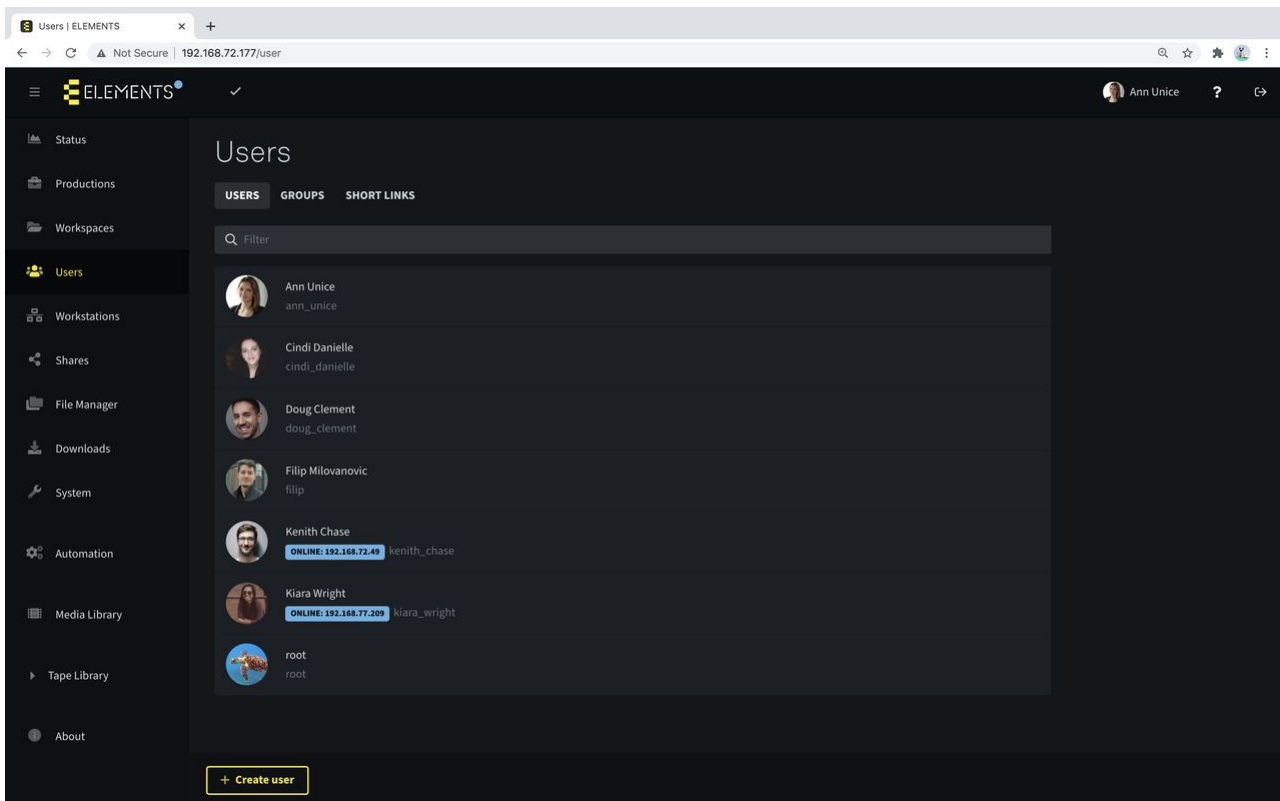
Users | ELEMENTS
Not Secure | 192.168.72.177/user

ELEMENTS

Ann Unice

Status
Productions
Workspaces
Users
Workstations
Shares
File Manager
Downloads
System
Automation
Media Library
Tape Library
About

Users

USERS GROUPS SHORT LINKS

Filter

Ann Unice
ann_unice

Cindi Danielle
cindi_danielle

Doug Clement
doug_clement

Filip Milovanovic
filip

Kenith Chase
ONLINE: 192.168.72.49 kenith_chase

Kiara Wright
ONLINE: 192.168.77.209 kiara_wright

root
root

+ Create user